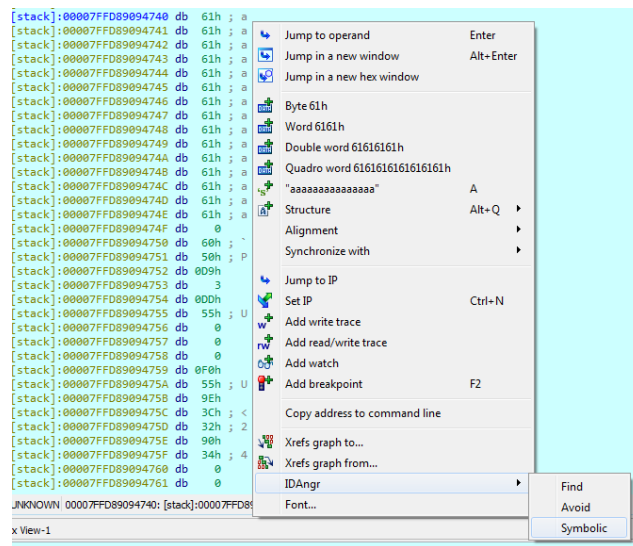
[stack]:00007FFD89094740 db 61h ; a
[stack]:00007FFD89094741 db 61h ; a
[stack]:00007FFD89094742 db 61h ; a
[stack]:00007FFD89094743 db 61h ; a
[stack]:00007FFD89094744 db 61h ; a
[stack]:00007FFD89094745 db 61h ; a
[stack]:00007FFD89094746 db 61h ; a
[stack]:00007FFD89094747 db 61h ; a
[stack]:00007FFD89094748 db 61h ; a
[stack]:00007FFD89094749 db 61h ; a
[stack]:00007FFD8909474A db 61h ; a
[stack]:00007FFD8909474B db 61h ; a
[stack]:00007FFD8909474C db 61h ; a
[stack]:00007FFD8909474D db 61h ; a
[stack]:00007FFD8909474E db 61h ; a
[stack]:00007FFD8909474F db 0
[stack]:00007FFD89094750 db 60h ; `
[stack]:00007FFD89094751 db 50h ; P
[stack]:00007FFD89094752 db 0D9h
[stack]:00007FFD89094753 db 3
[stack]:00007FFD89094754 db 0DDh
[stack]:00007FFD89094755 db 55h ; U
[stack]:00007FFD89094756 db 0
[stack]:00007FFD89094757 db 0
[stack]:00007FFD89094758 db 0
[stack]:00007FFD89094759 db 0F0h
[stack]:00007FFD8909475A db 55h ; U
[stack]:00007FFD8909475B db 9Eh
[stack]:00007FFD8909475C db 3Ch ; <
[stack]:00007FFD8909475D db 32h ; 2
[stack]:00007FFD8909475E db 90h
[stack]:00007FFD8909475F db 34h ; 4
[stack]:00007FFD89094760 db 0
[stack]:00007FFD89094761 db 0

UNKNOWN 00007FFD89094740: [stack]:00007FFD8

x View-1

Jump to operand Enter
Jump in a new window Alt+Enter
Jump in a new hex window
Byte 61h
Word 6161h
Double word 61616161h
Quadro word 6161616161616161h
"aaaaaaaaaaaaaa" A
Structure Alt+Q
Alignment
Synchronize with
Jump to IP
Set IP Ctrl+N
Add write trace
Add read/write trace
Add watch
Add breakpoint F2
Copy address to command line
Xrefs graph to...
Xrefs graph from...
IDAngr
Font...

Find
Avoid
Symbolic